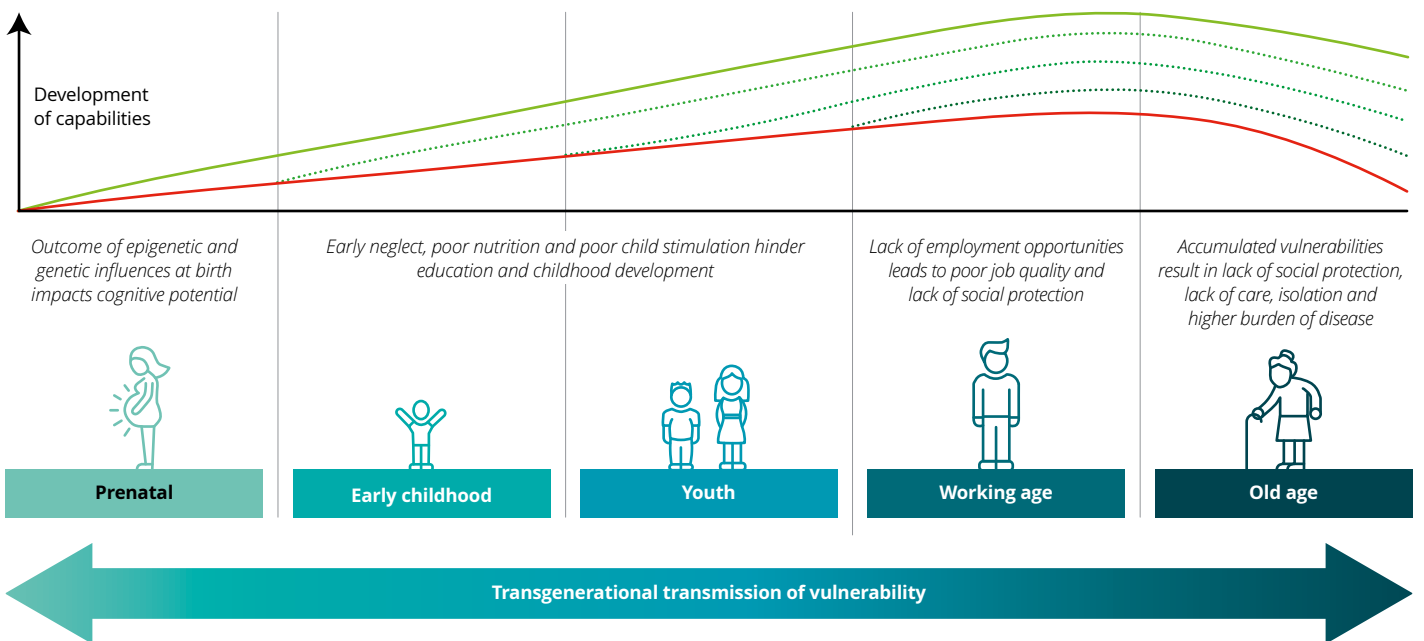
Development of capabilities

Outcome of epigenetic and genetic influences at birth impacts cognitive potential

Early neglect, poor nutrition and poor child stimulation hinder education and childhood development

Lack of employment opportunities leads to poor job quality and lack of social protection

Accumulated vulnerabilities result in lack of social protection, lack of care, isolation and higher burden of disease

Prenatal

Early childhood

Youth

Working age

Old age

Transgenerational transmission of vulnerability